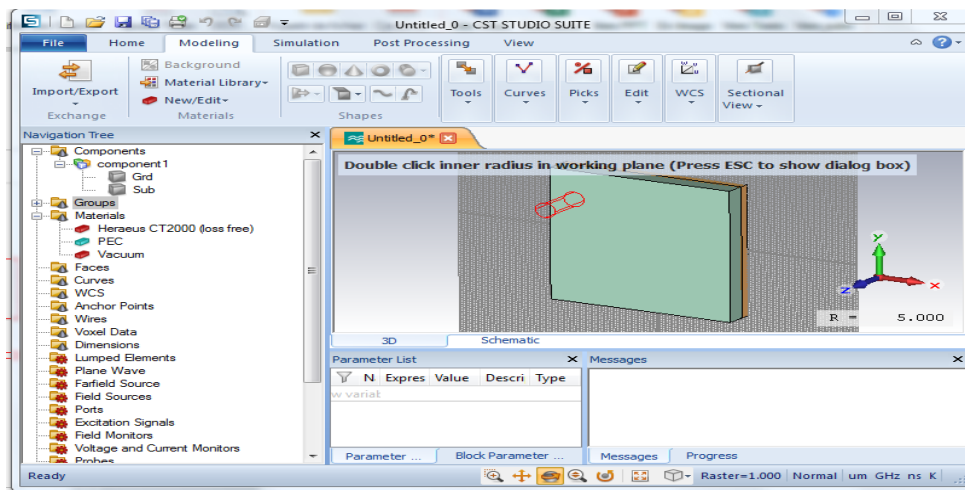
Untitled_0 - CST STUDIO SUITE

File | Home | Modeling | Simulation | Post Processing | View

Import/Export
Exchange

Background
Material Library
New/Edit
Materials

Shapes

Tools | Curves | Picks | Edit | WCS | Sectional View

Navigation Tree

Components
component1
Grd
Sub
Groups
Materials
Heraeus CT2000 (loss free)
PEC
Vacuum
Faces
Curves
WCS
Anchor Points
Wires
Voxel Data
Dimensions
Lumped Elements
Plane Wave
Farfield Source
Field Sources
Ports
Excitation Signals
Field Monitors
Voltage and Current Monitors
Probes

Untitled_0*

Double click inner radius in working plane (Press ESC to show dialog box)

R = 5.000

3D | Schematic

Parameter List

N | Expres | Value | Descri | Type

w variat

Parameter ... | Block Parameter ...

Messages

Messages | Progress

Ready

Raster=1.000 | Normal | um GHz ns K